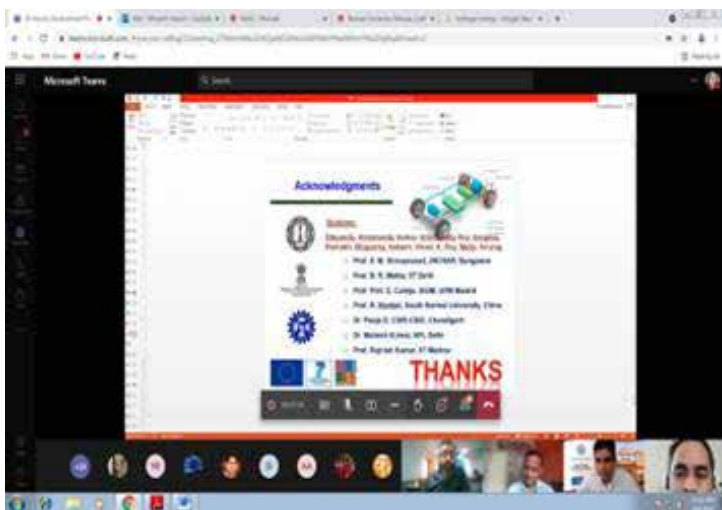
Microsoft Teams

Acknowledgments

Students:

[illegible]

Prof. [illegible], JNCASR, Bangalore

Prof. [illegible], IIT Delhi

Prof. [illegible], UPM Madrid

Prof. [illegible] University, China

Dr. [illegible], CSIR-CSIO, Chandigarh

Dr. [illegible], NPL, Delhi

Prof. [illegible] Kumar, IIT Madras

THANKS